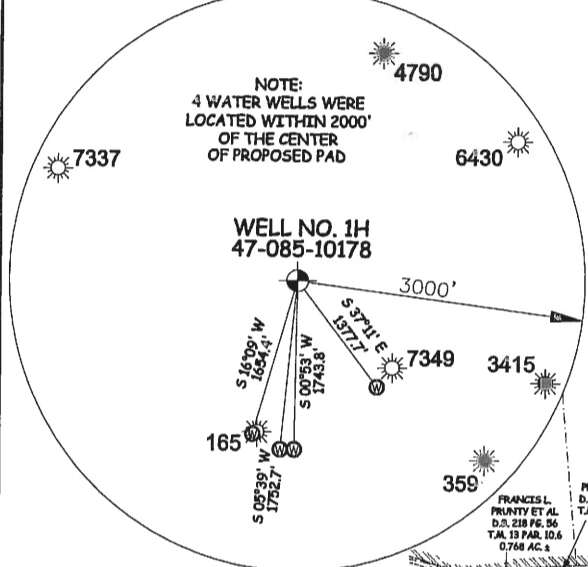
NOTE:
4 WATER WELLS WERE LOCATED WITHIN 2000' OF THE CENTER OF PROPOSED PAD

4790

7337

6430

WELL NO. 1H
47-085-10178

3000'

S 37°11' E
1377.7'

7349

3415

S 16°09' W
1654.4'

S 00°53' W
1743.8'

165

S 05°39' W
1752.7'

359

FRANCIS L. PRUNTY ET AL
D.B. 218 PG. 56
T.M. 13 PAR. 10.6
0.768 AC. ±

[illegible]
D.
T.